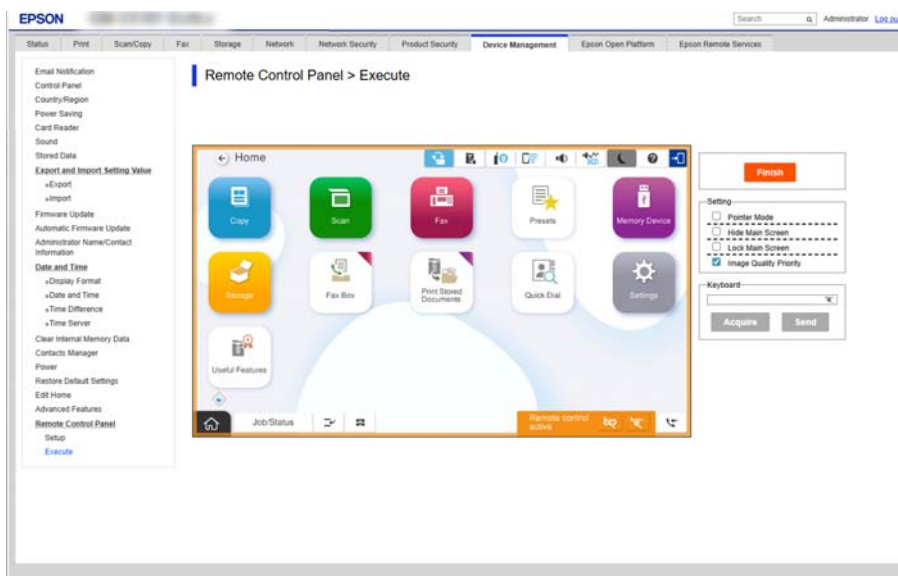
EPSON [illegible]

Search Administrator Log out

Status | Print | Scan/Copy | Fax | Storage | Network | Network Security | Product Security | Device Management | Epson Open Platform | Epson Remote Services

Email Notification
Control Panel
Country/Region
Power Saving
Card Reader
Sound
Stored Data
Export and Import Setting Value
»Export
»Import
Firmware Update
Automatic Firmware Update
Administrator Name/Contact Information
Date and Time
»Display Format
»Date and Time
»Time Difference
»Time Server
Clear Internal Memory Data
Contacts Manager
Power
Restore Default Settings
Edit Home
Advanced Features
Remote Control Panel
Setup
Execute

Remote Control Panel > Execute

Home

Copy
Scan
Fax
Presets
Memory Device
Storage
Fax Box
Print Stored Documents
Quick Dial
Settings
Useful Features

Job/Status

Remote control active

Finish

Setting
Pointer Mode
Hide Main Screen
Lock Main Screen
Image Quality Priority

Keyboard

Acquire
Send